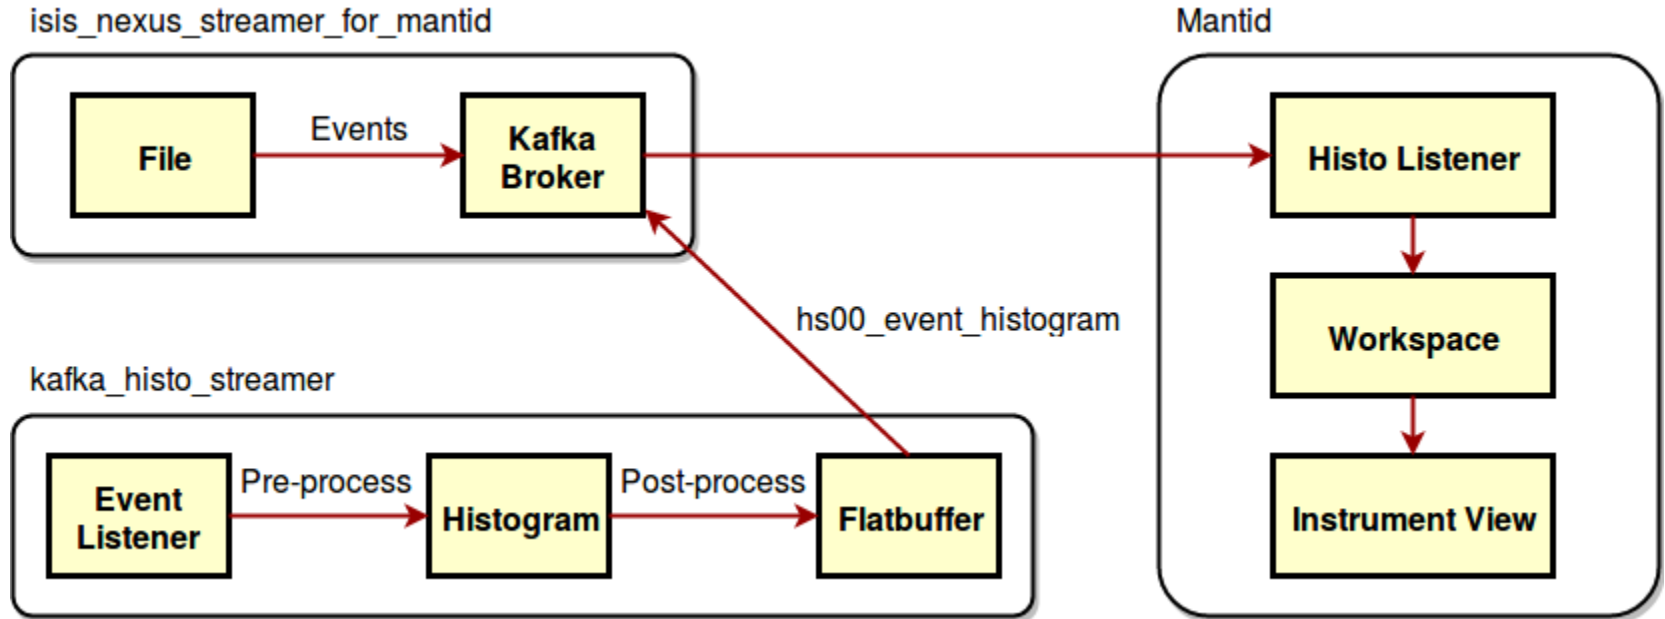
isis_nexus_streamer_for_mantid

File

Events

Kafka Broker

Mantid

Histo Listener

Workspace

Instrument View

hs00_event_histogram

kafka_histo_streamer

Event Listener

Pre-process

Histogram

Post-process

Flatbuffer